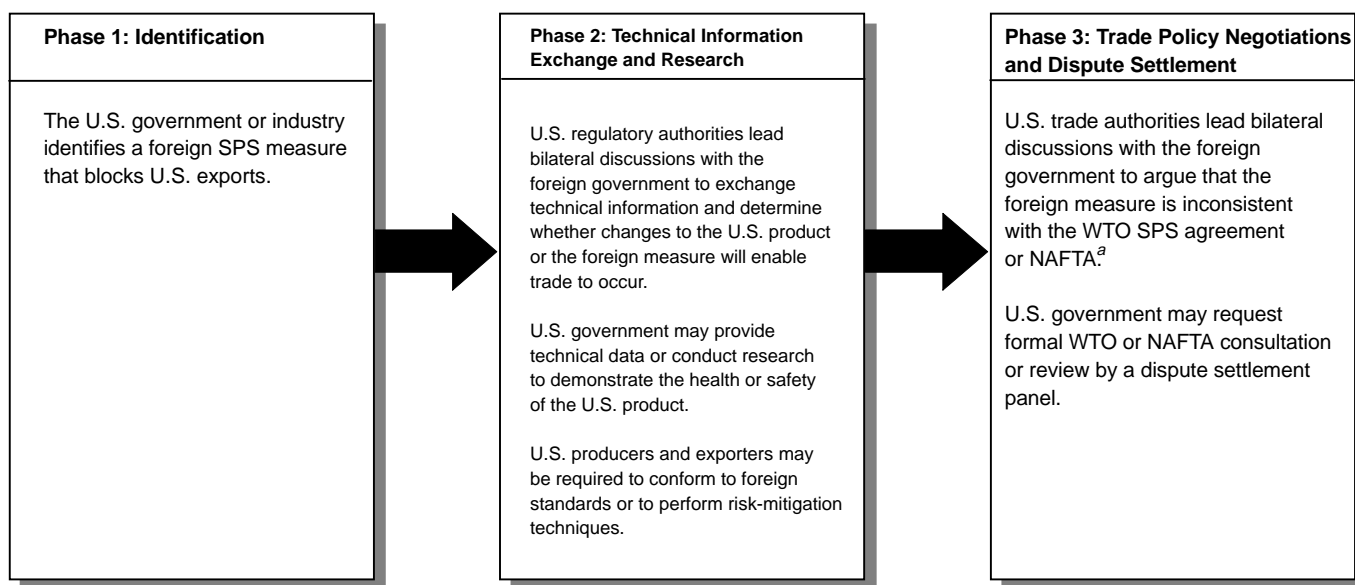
Phase 1: Identification

The U.S. government or industry identifies a foreign SPS measure that blocks U.S. exports.

Phase 2: Technical Information Exchange and Research

U.S. regulatory authorities lead bilateral discussions with the foreign government to exchange technical information and determine whether changes to the U.S. product or the foreign measure will enable trade to occur.

U.S. government may provide technical data or conduct research to demonstrate the health or safety of the U.S. product.

U.S. producers and exporters may be required to conform to foreign standards or to perform risk-mitigation techniques.

Phase 3: Trade Policy Negotiations and Dispute Settlement

U.S. trade authorities lead bilateral discussions with the foreign government to argue that the foreign measure is inconsistent with the WTO SPS agreement or NAFTA.$^{a}$

U.S. government may request formal WTO or NAFTA consultation or review by a dispute settlement panel.